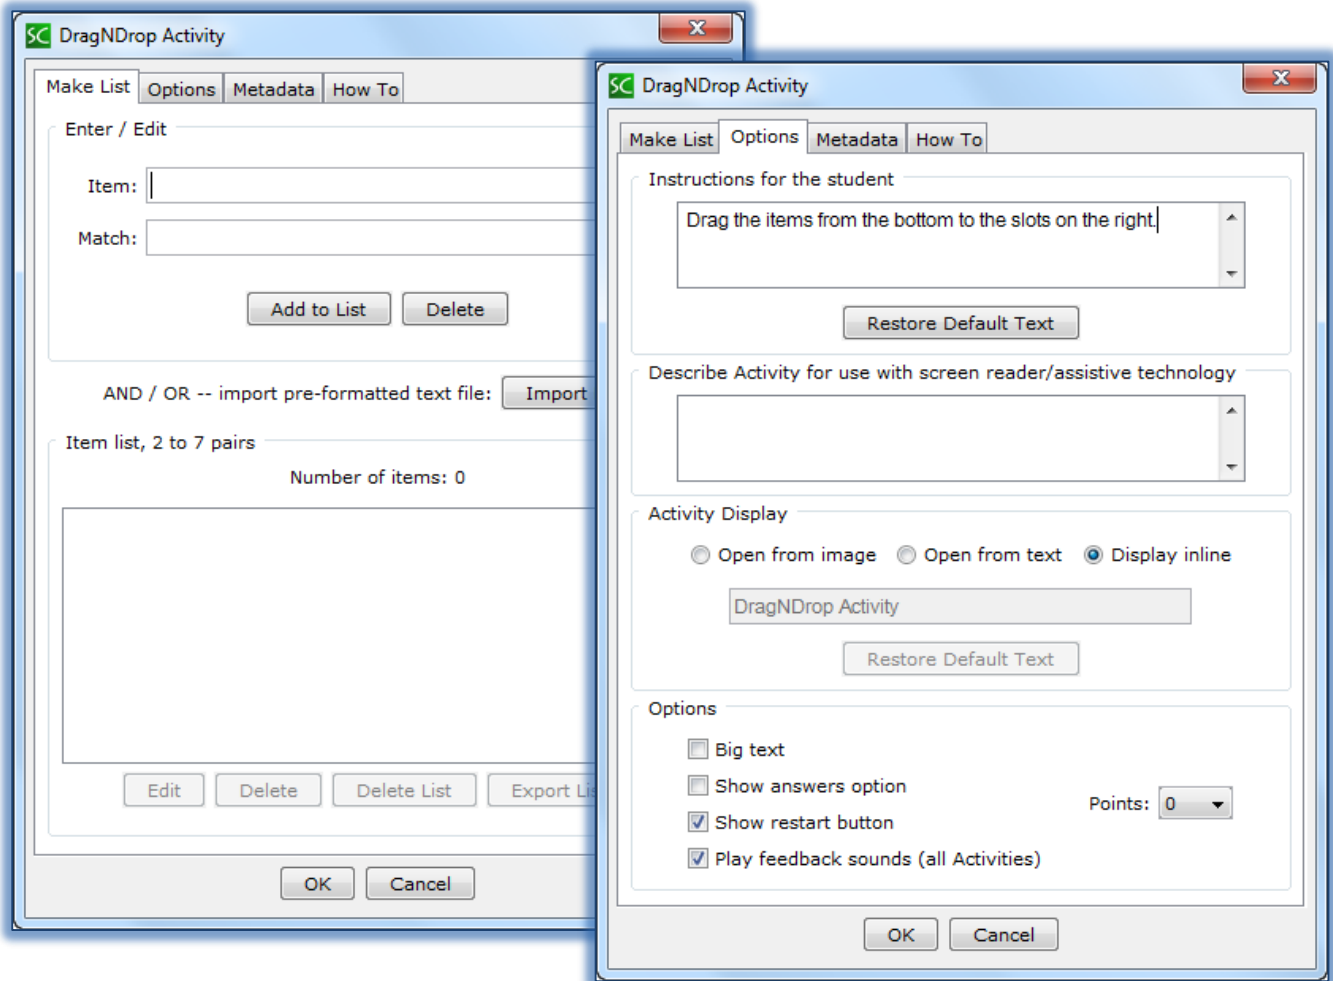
SC DragNDrop Activity

Make List | Options | Metadata | How To

Enter / Edit

Item:

Match:

Add to List | Delete

AND / OR -- import pre-formatted text file: Import

Item list, 2 to 7 pairs

Number of items: 0

Edit | Delete | Delete List | Export Li

OK | Cancel

SC DragNDrop Activity

Make List | Options | Metadata | How To

Instructions for the student

Drag the items from the bottom to the slots on the right.

Restore Default Text

Describe Activity for use with screen reader/assistive technology

Activity Display

Open from image   Open from text   Display inline

DragNDrop Activity

Restore Default Text

Options

Big text

Show answers option

Show restart button

Play feedback sounds (all Activities)

Points: 0

OK | Cancel